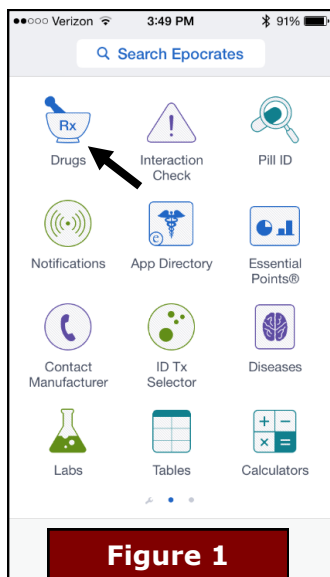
●●○○○ Verizon 3:49 PM 91%

Search Epocrates

Rx
Drugs

Interaction Check

Pill ID

Notifications

App Directory

Essential Points®

Contact Manufacturer

ID Tx Selector

Diseases

Labs

Tables

Calculators

Figure 1